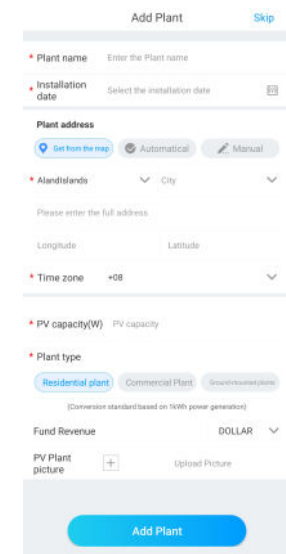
Add Plant
Skip

* Plant name
Enter the Plant name

* Installation date
Select the installation date

Plant address

Get from the map
Automatical
Manual

* AlandIslands
City

Please enter the full address

Longitude
Latitude

* Time zone
+08

* PV capacity(W)
PV capacity

* Plant type

Residential plant
Commercial Plant
Ground-mounted plants

(Conversion standard based on 1kWh power generation)

Fund Revenue
DOLLAR

PV Plant picture
+
Upload Picture

Add Plant